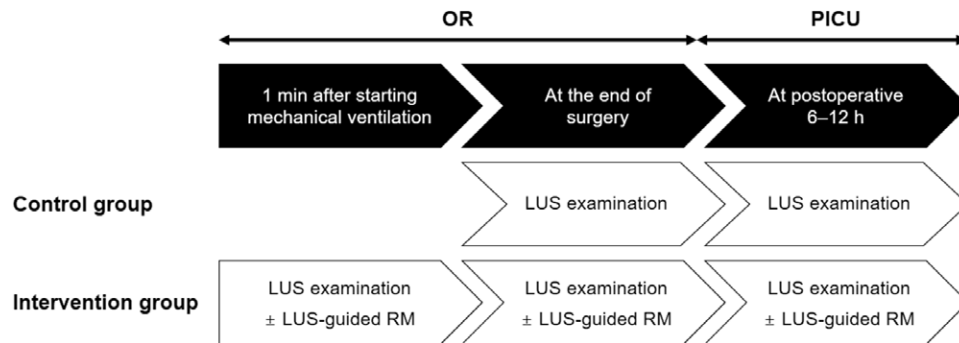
OR

PICU

1 min after starting mechanical ventilation

At the end of surgery

At postoperative 6–12 h

Control group

LUS examination

LUS examination

Intervention group

LUS examination ± LUS-guided RM

LUS examination ± LUS-guided RM

LUS examination ± LUS-guided RM